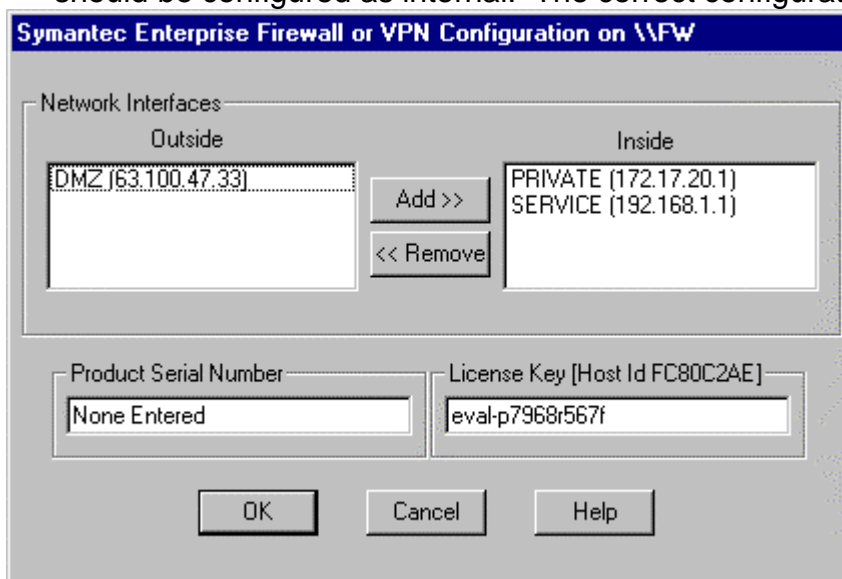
should be configured as internal. The correct configurat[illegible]

Symantec Enterprise Firewall or VPN Configuration on \\FW

Network Interfaces

Outside

DMZ (63.100.47.33)

Add >>

<< Remove

Inside

PRIVATE (172.17.20.1)
SERVICE (192.168.1.1)

Product Serial Number

None Entered

License Key [Host Id FC80C2AE]

eval-p7968r567f

OK

Cancel

Help